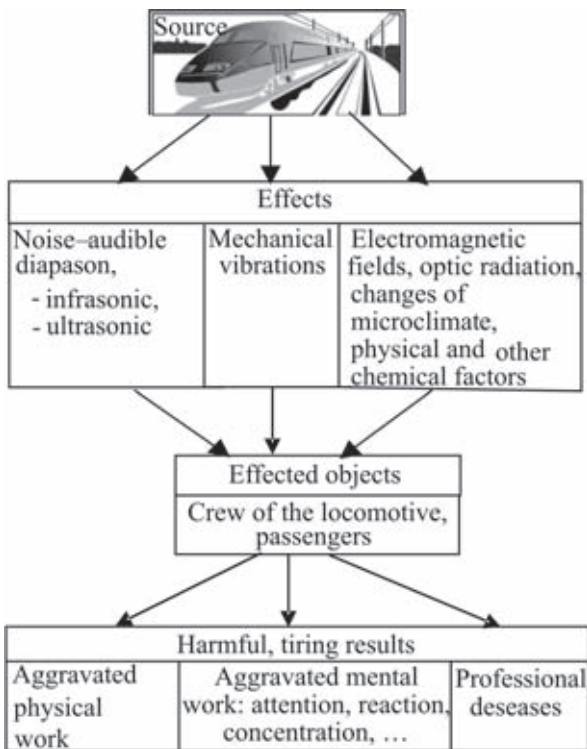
Source

Effects

Noise–audible diapason,
- infrasonic,
- ultrasonic

Mechanical vibrations

Electromagnetic fields, optic radiation, changes of microclimate, physical and other chemical factors

Effected objects

Crew of the locomotive, passengers

Harmful, tiring results

Aggravated physical work

Aggravated mental work: attention, reaction, concentration, …

Professional deseases